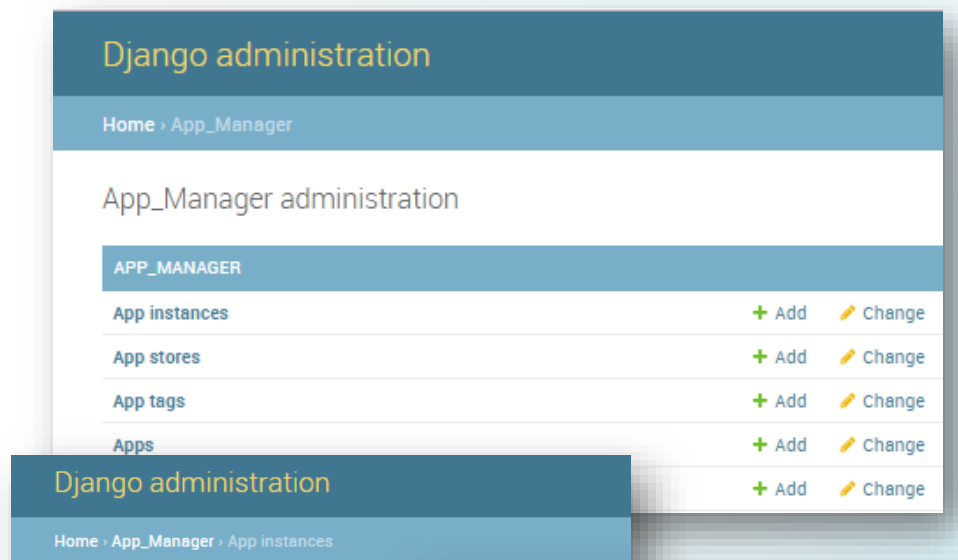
Django administration

Home › App_Manager

App_Manager administration

| APP_MANAGER | | |
|---|---|---|
| App instances | + Add | Change |
| App stores | + Add | Change |
| App tags | + Add | Change |
| Apps | + Add | Change |
| | + Add | Change |

Django administration

Home › App_Manager › App instances